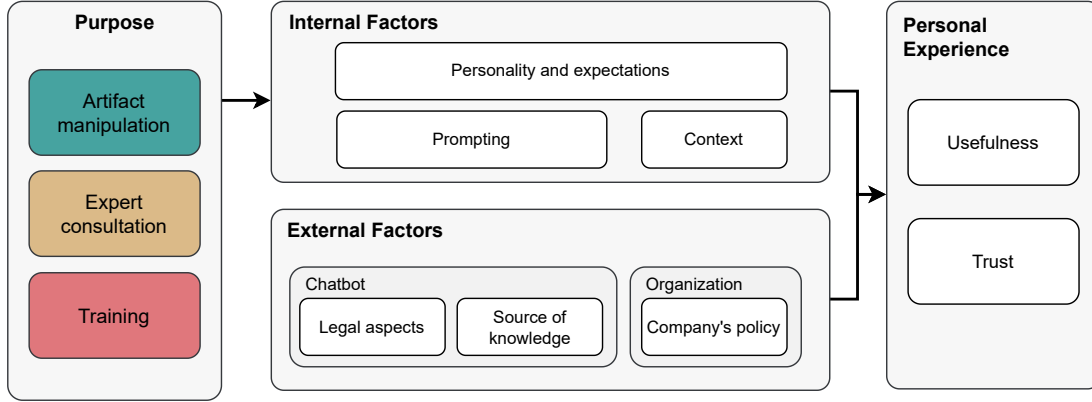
Purpose

Artifact manipulation

Expert consultation

Training

Internal Factors

Personality and expectations

Prompting

Context

External Factors

Chatbot

Legal aspects

Source of knowledge

Organization

Company's policy

Personal Experience

Usefulness

Trust